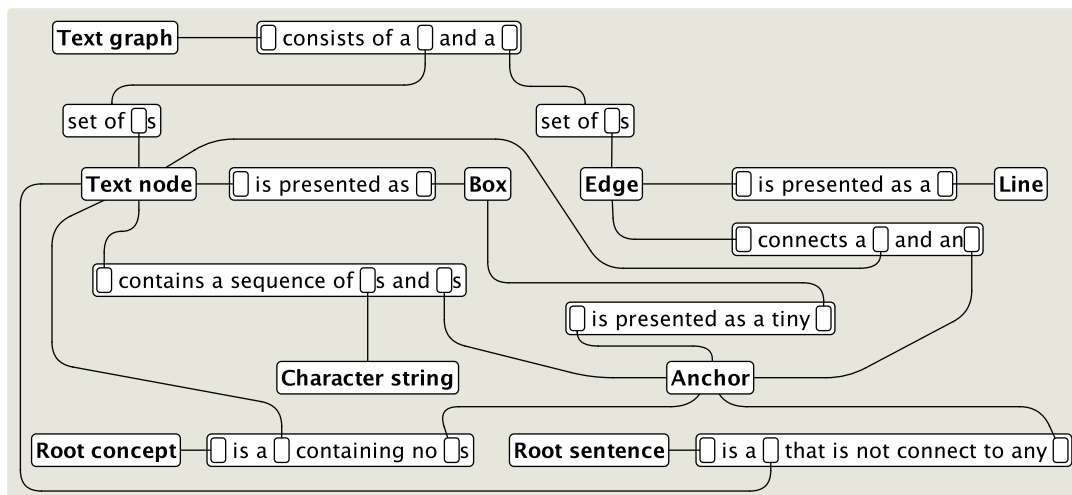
Text graph
consists of a and a
set of s
set of s
Text node
is presented as
Box
Edge
is presented as a
Line
connects a and an
contains a sequence of s and s
is presented as a tiny
Character string
Anchor
Root concept
is a containing no s
Root sentence
is a that is not connect to any